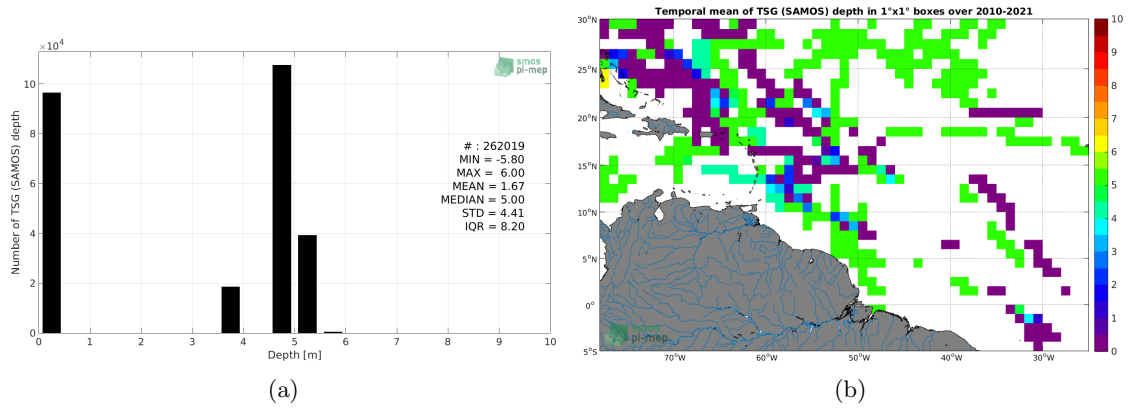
$\times10^4$

smos pi-mep

Number of TSG (SAMOS) depth

# : 262019
MIN = -5.80
MAX = 6.00
MEAN = 1.67
MEDIAN = 5.00
STD = 4.41
IQR = 8.20

0 2 4 6 8 10

0 1 2 3 4 5 6 7 8 9 10

Depth [m]

(a)

Temporal mean of TSG (SAMOS) depth in 1°x1° boxes over 2010-2021

30°N 25°N 20°N 15°N 10°N 5°N 0° 5°S

70°W 60°W 50°W 40°W 30°W

10 9 8 7 6 5 4 3 2 1 0

smos pi-mep

(b)